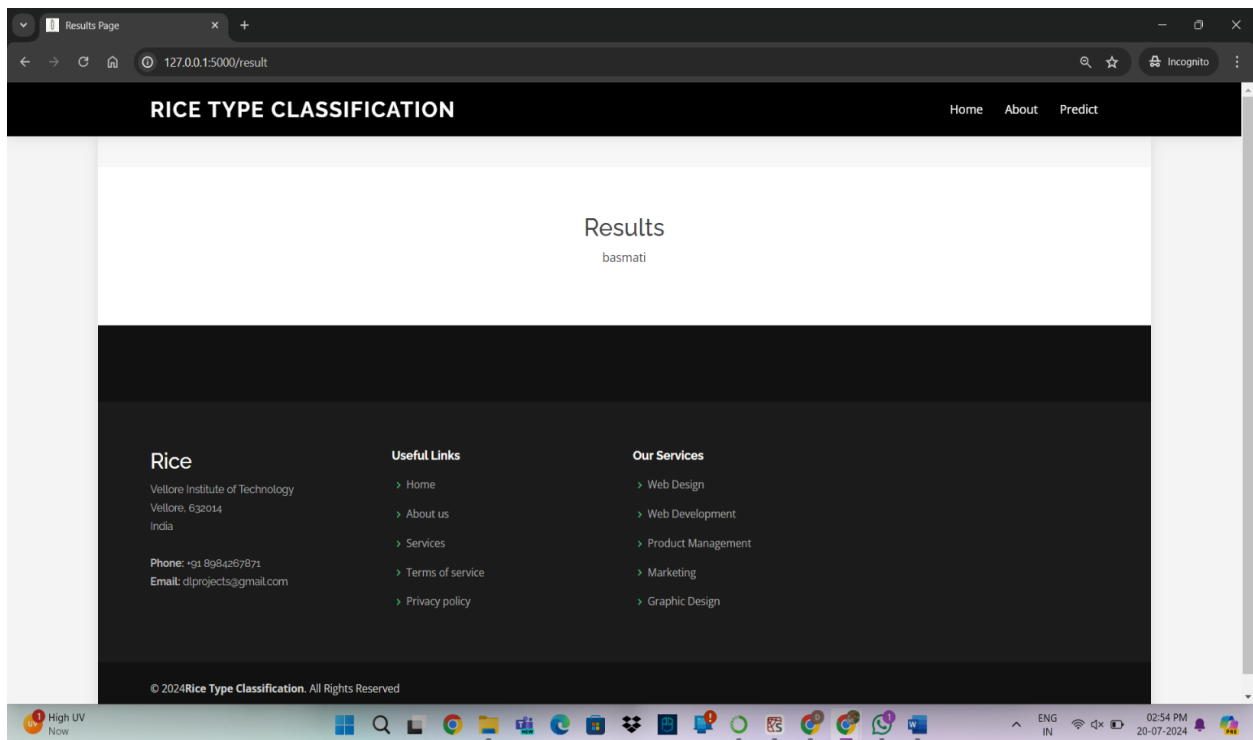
Results Page

127.0.0.1:5000/result

Incognito

RICE TYPE CLASSIFICATION

Home About Predict

Results

basmati

Rice

Vellore Institute of Technology
Vellore, 632014
India

Phone: +91 8984267871
Email: dlprojects@gmail.com

Useful Links

› Home
› About us
› Services
› Terms of service
› Privacy policy

Our Services

› Web Design
› Web Development
› Product Management
› Marketing
› Graphic Design

© 2024Rice Type Classification. All Rights Reserved

High UV
Now

ENG
IN

02:54 PM
20-07-2024